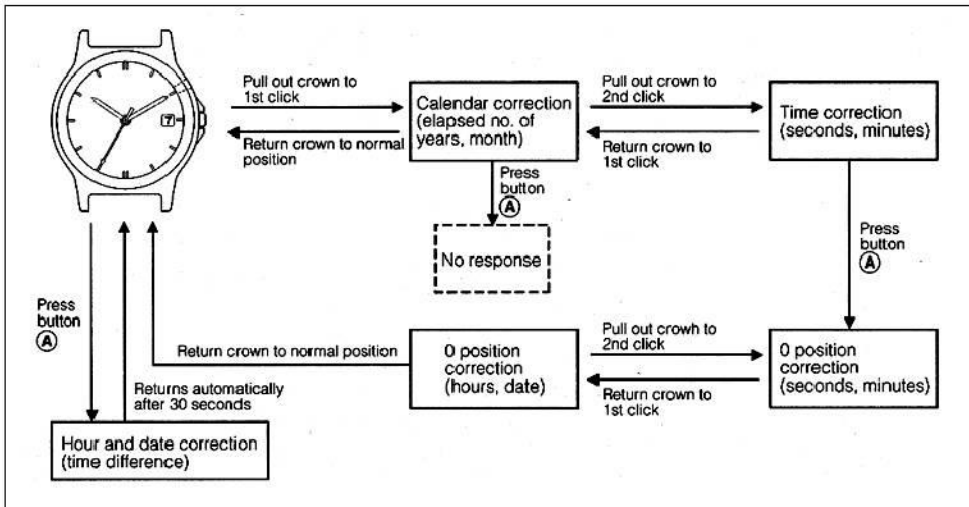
7

Pull out crown to 1st click

Return crown to normal position

Calendar correction (elapsed no. of years, month)

Pull out crown to 2nd click

Return crown to 1st click

Time correction (seconds, minutes)

Press button Ⓐ

No response

Press button Ⓐ

Press button Ⓐ

Return crown to normal position

Returns automatically after 30 seconds

0 position correction (hours, date)

Pull out crown to 2nd click

Return crown to 1st click

0 position correction (seconds, minutes)

Hour and date correction (time difference)